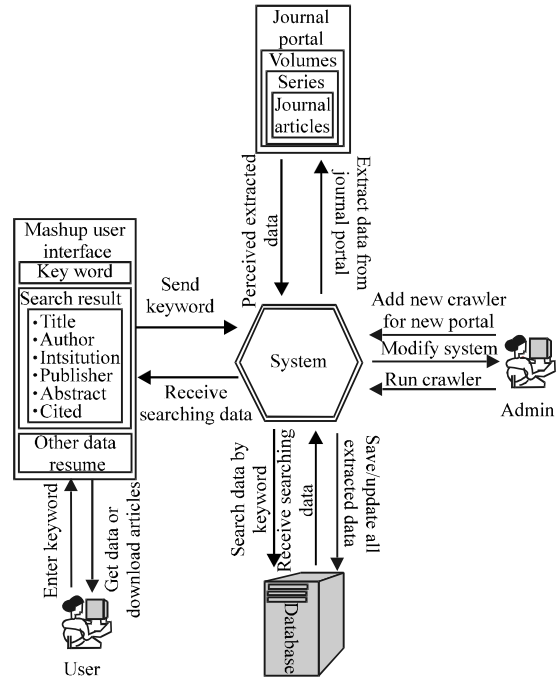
Journal portal

Volumes

Series

Journal articles

Perceived extracted data

Extract data from journal portal

Mashup user interface

Key word

Search result

•Title
•Author
•Intsitution
•Publisher
•Abstract
•Cited

Other data resume

Send keyword

Receive searching data

System

Add new crawler for new portal

Modify system

Run crawler

Admin

Enter keyword

Get data or download articles

User

Search data by keyword

Receive searching data

Save/update all extracted data

Database